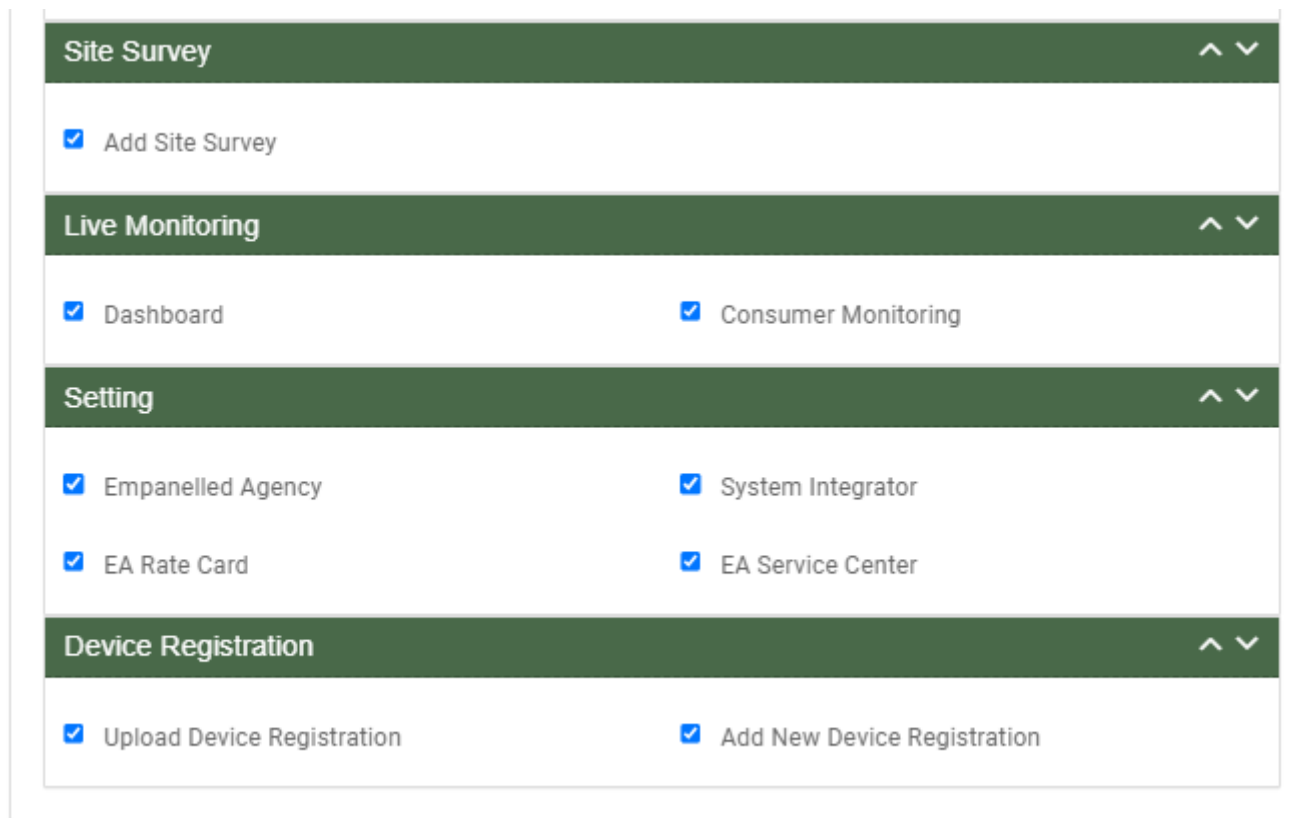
Site Survey

Add Site Survey

Live Monitoring

Dashboard

Consumer Monitoring

Setting

Empanelled Agency

System Integrator

EA Rate Card

EA Service Center

Device Registration

Upload Device Registration

Add New Device Registration